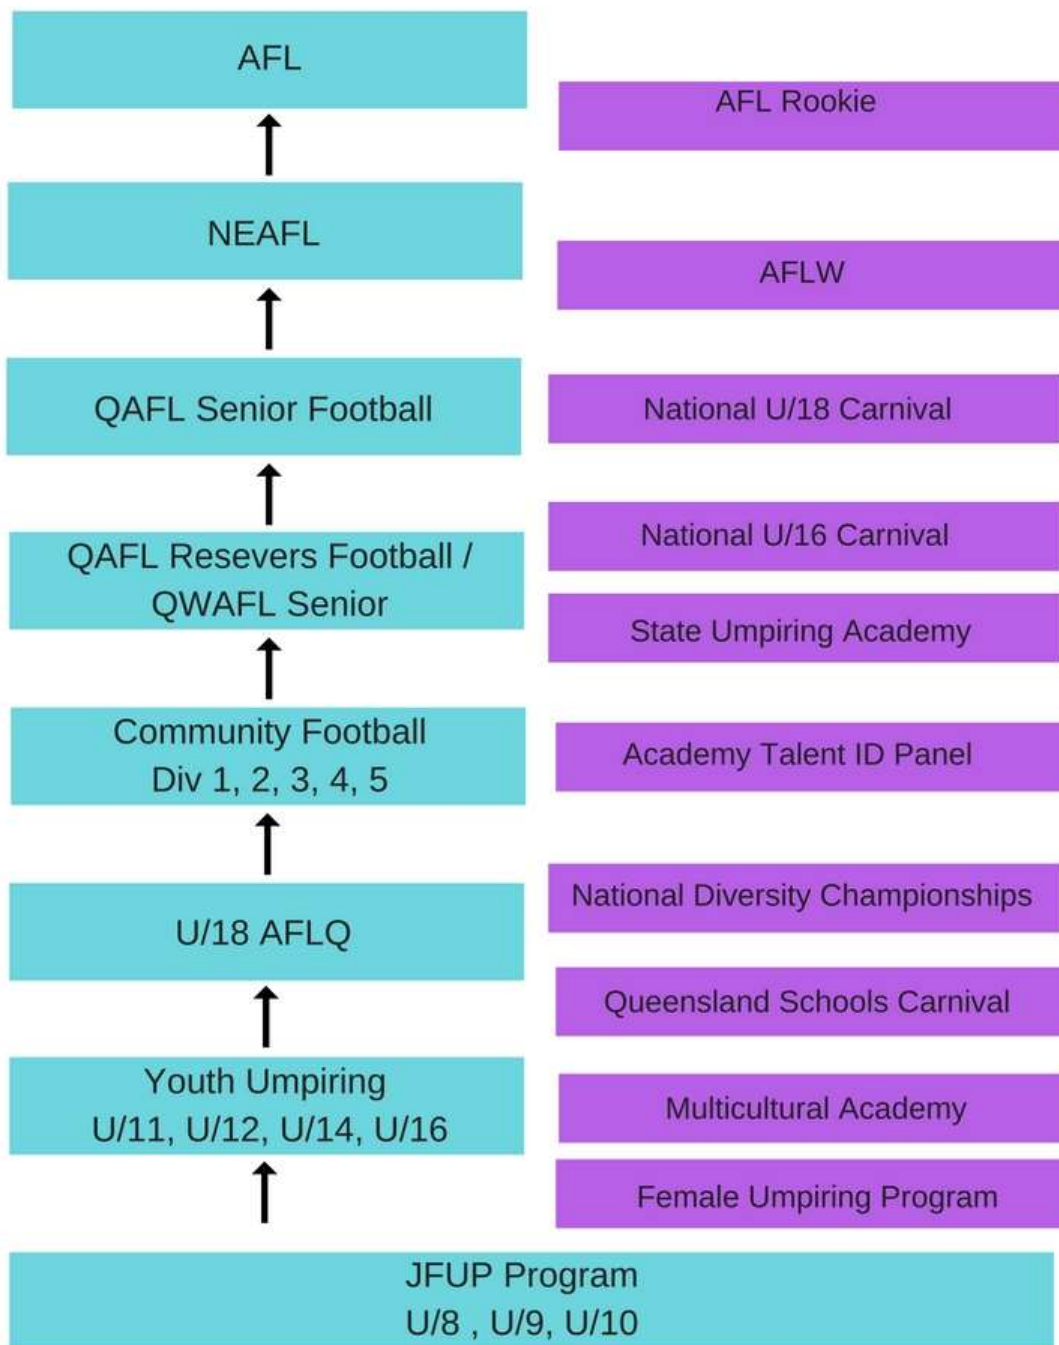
AFL

AFL Rookie

NEAFL

AFLW

QAFL Senior Football

National U/18 Carnival

National U/16 Carnival

QAFL Resevers Football / QWAFL Senior

State Umpiring Academy

Community Football Div 1, 2, 3, 4, 5

Academy Talent ID Panel

National Diversity Championships

U/18 AFLQ

Queensland Schools Carnival

Youth Umpiring U/11, U/12, U/14, U/16

Multicultural Academy

Female Umpiring Program

JFUP Program U/8 , U/9, U/10